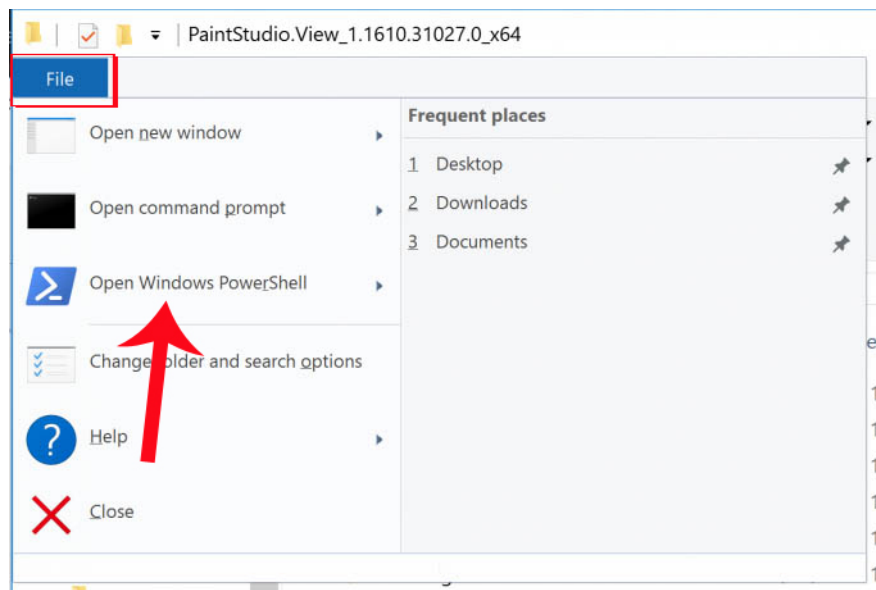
PaintStudio.View_1.1610.31027.0_x64

File

Open new window

Open command prompt

Open Windows PowerShell

Change folder and search options

Help

Close

Frequent places

1 Desktop

2 Downloads

3 Documents